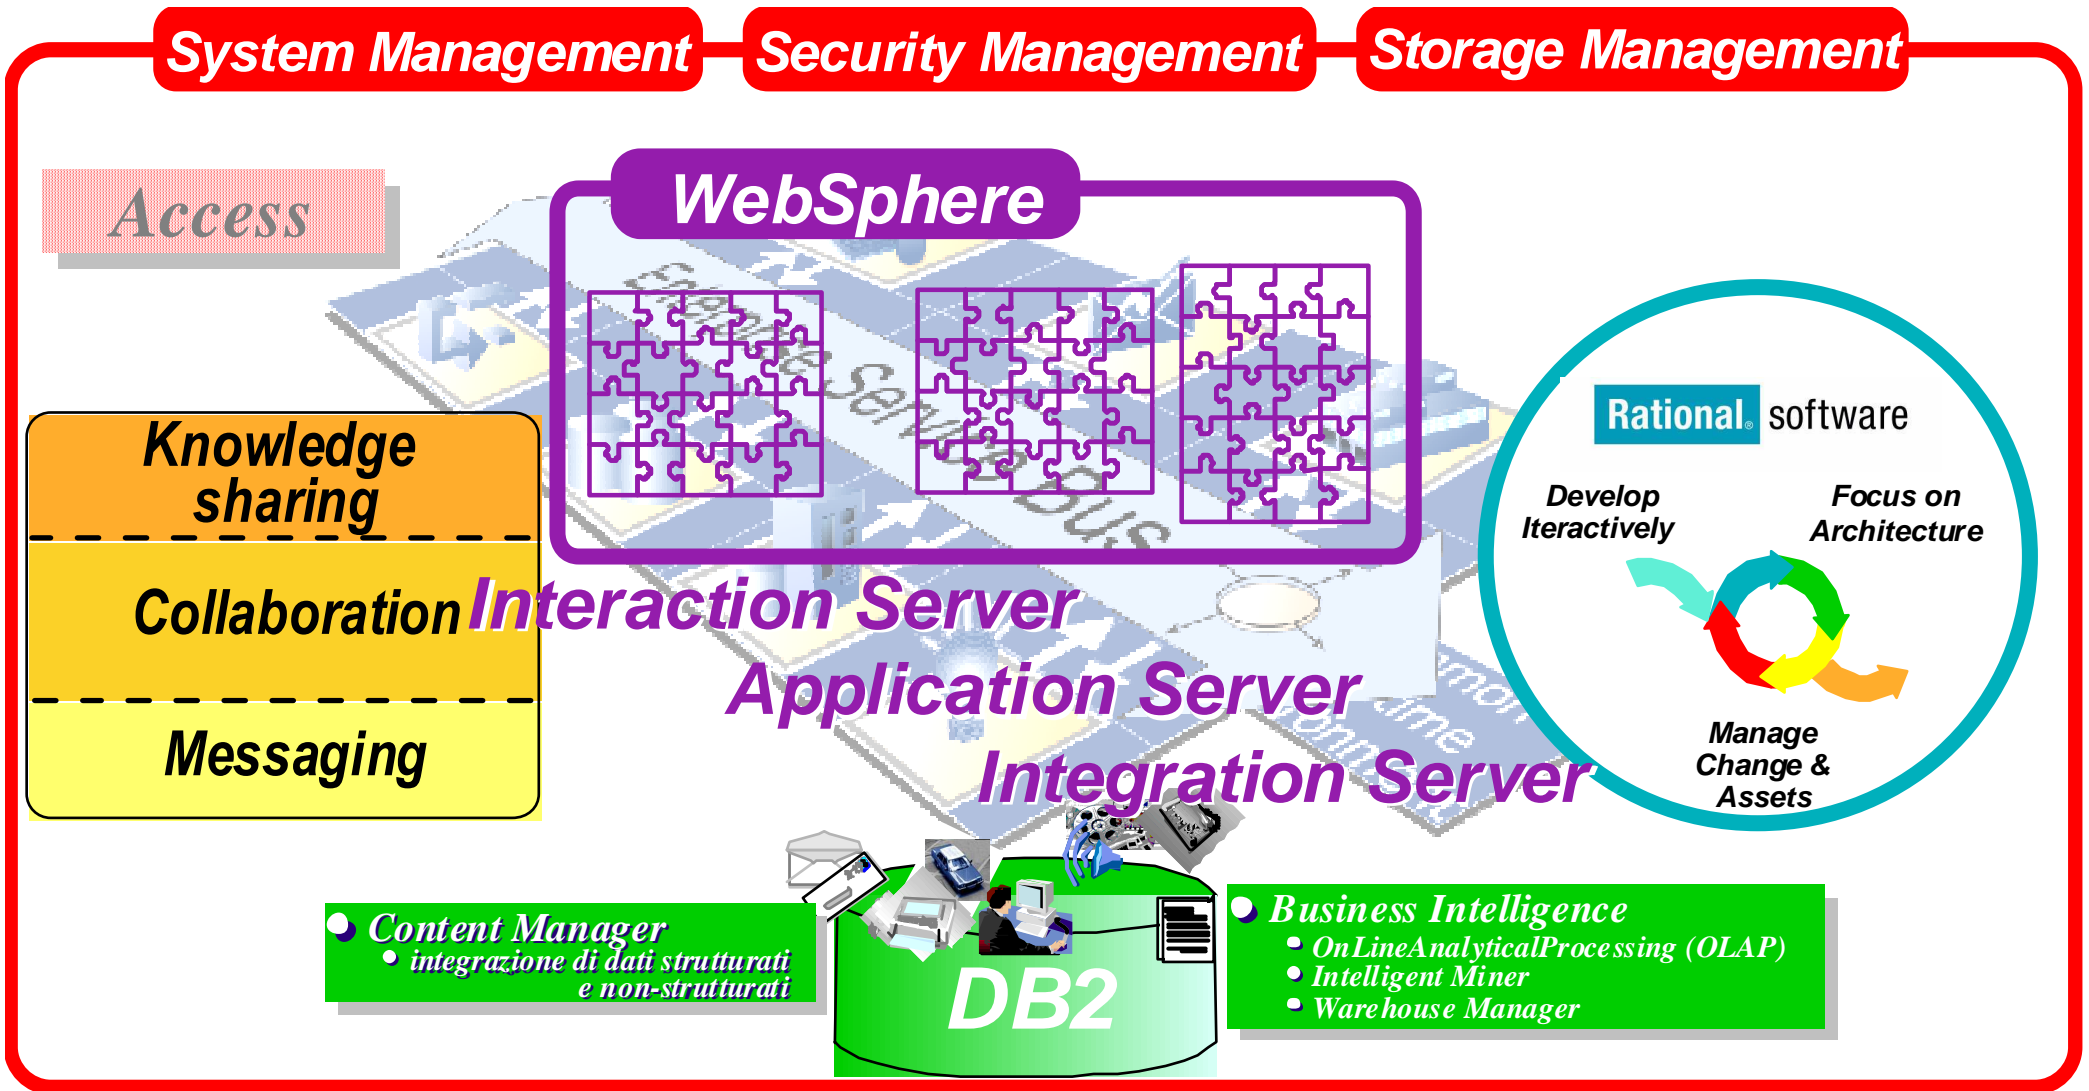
System Management
Security Management
Storage Management

Access

WebSphere

Knowledge sharing

Collaboration

Messaging

Interaction Server

Application Server

Integration Server

Rational. software

Develop Iteractively

Focus on Architecture

Manage Change & Assets

Content Manager
integrazione di dati strutturati e non-strutturati

DB2

Business Intelligence
OnLineAnalyticalProcessing (OLAP)
Intelligent Miner
Warehouse Manager